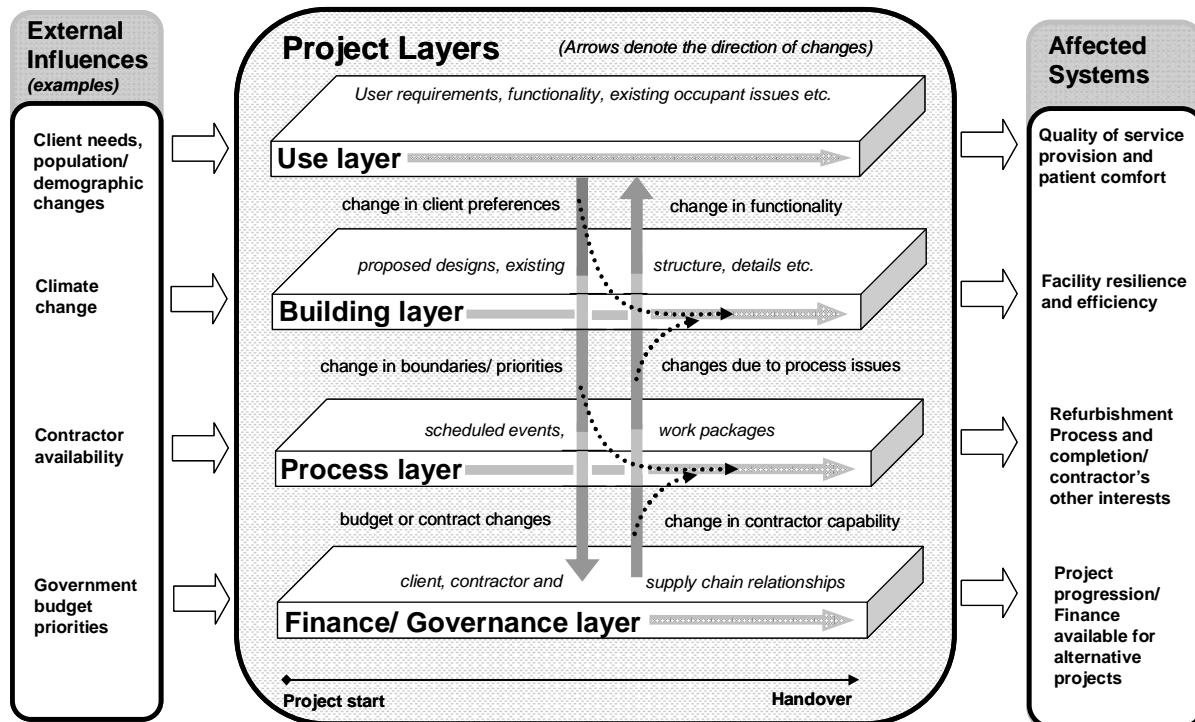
External Influences
(examples)

Client needs, population/ demographic changes

Climate change

Contractor availability

Government budget priorities

Project Layers (Arrows denote the direction of changes)

User requirements, functionality, existing occupant issues etc.

Use layer

change in client preferences

change in functionality

proposed designs, existing structure, details etc.

Building layer

change in boundaries/ priorities

changes due to process issues

scheduled events, work packages

Process layer

budget or contract changes

change in contractor capability

client, contractor and supply chain relationships

Finance/ Governance layer

Project start

Handover

Affected Systems

Quality of service provision and patient comfort

Facility resilience and efficiency

Refurbishment Process and completion/ contractor's other interests

Project progression/ Finance available for alternative projects